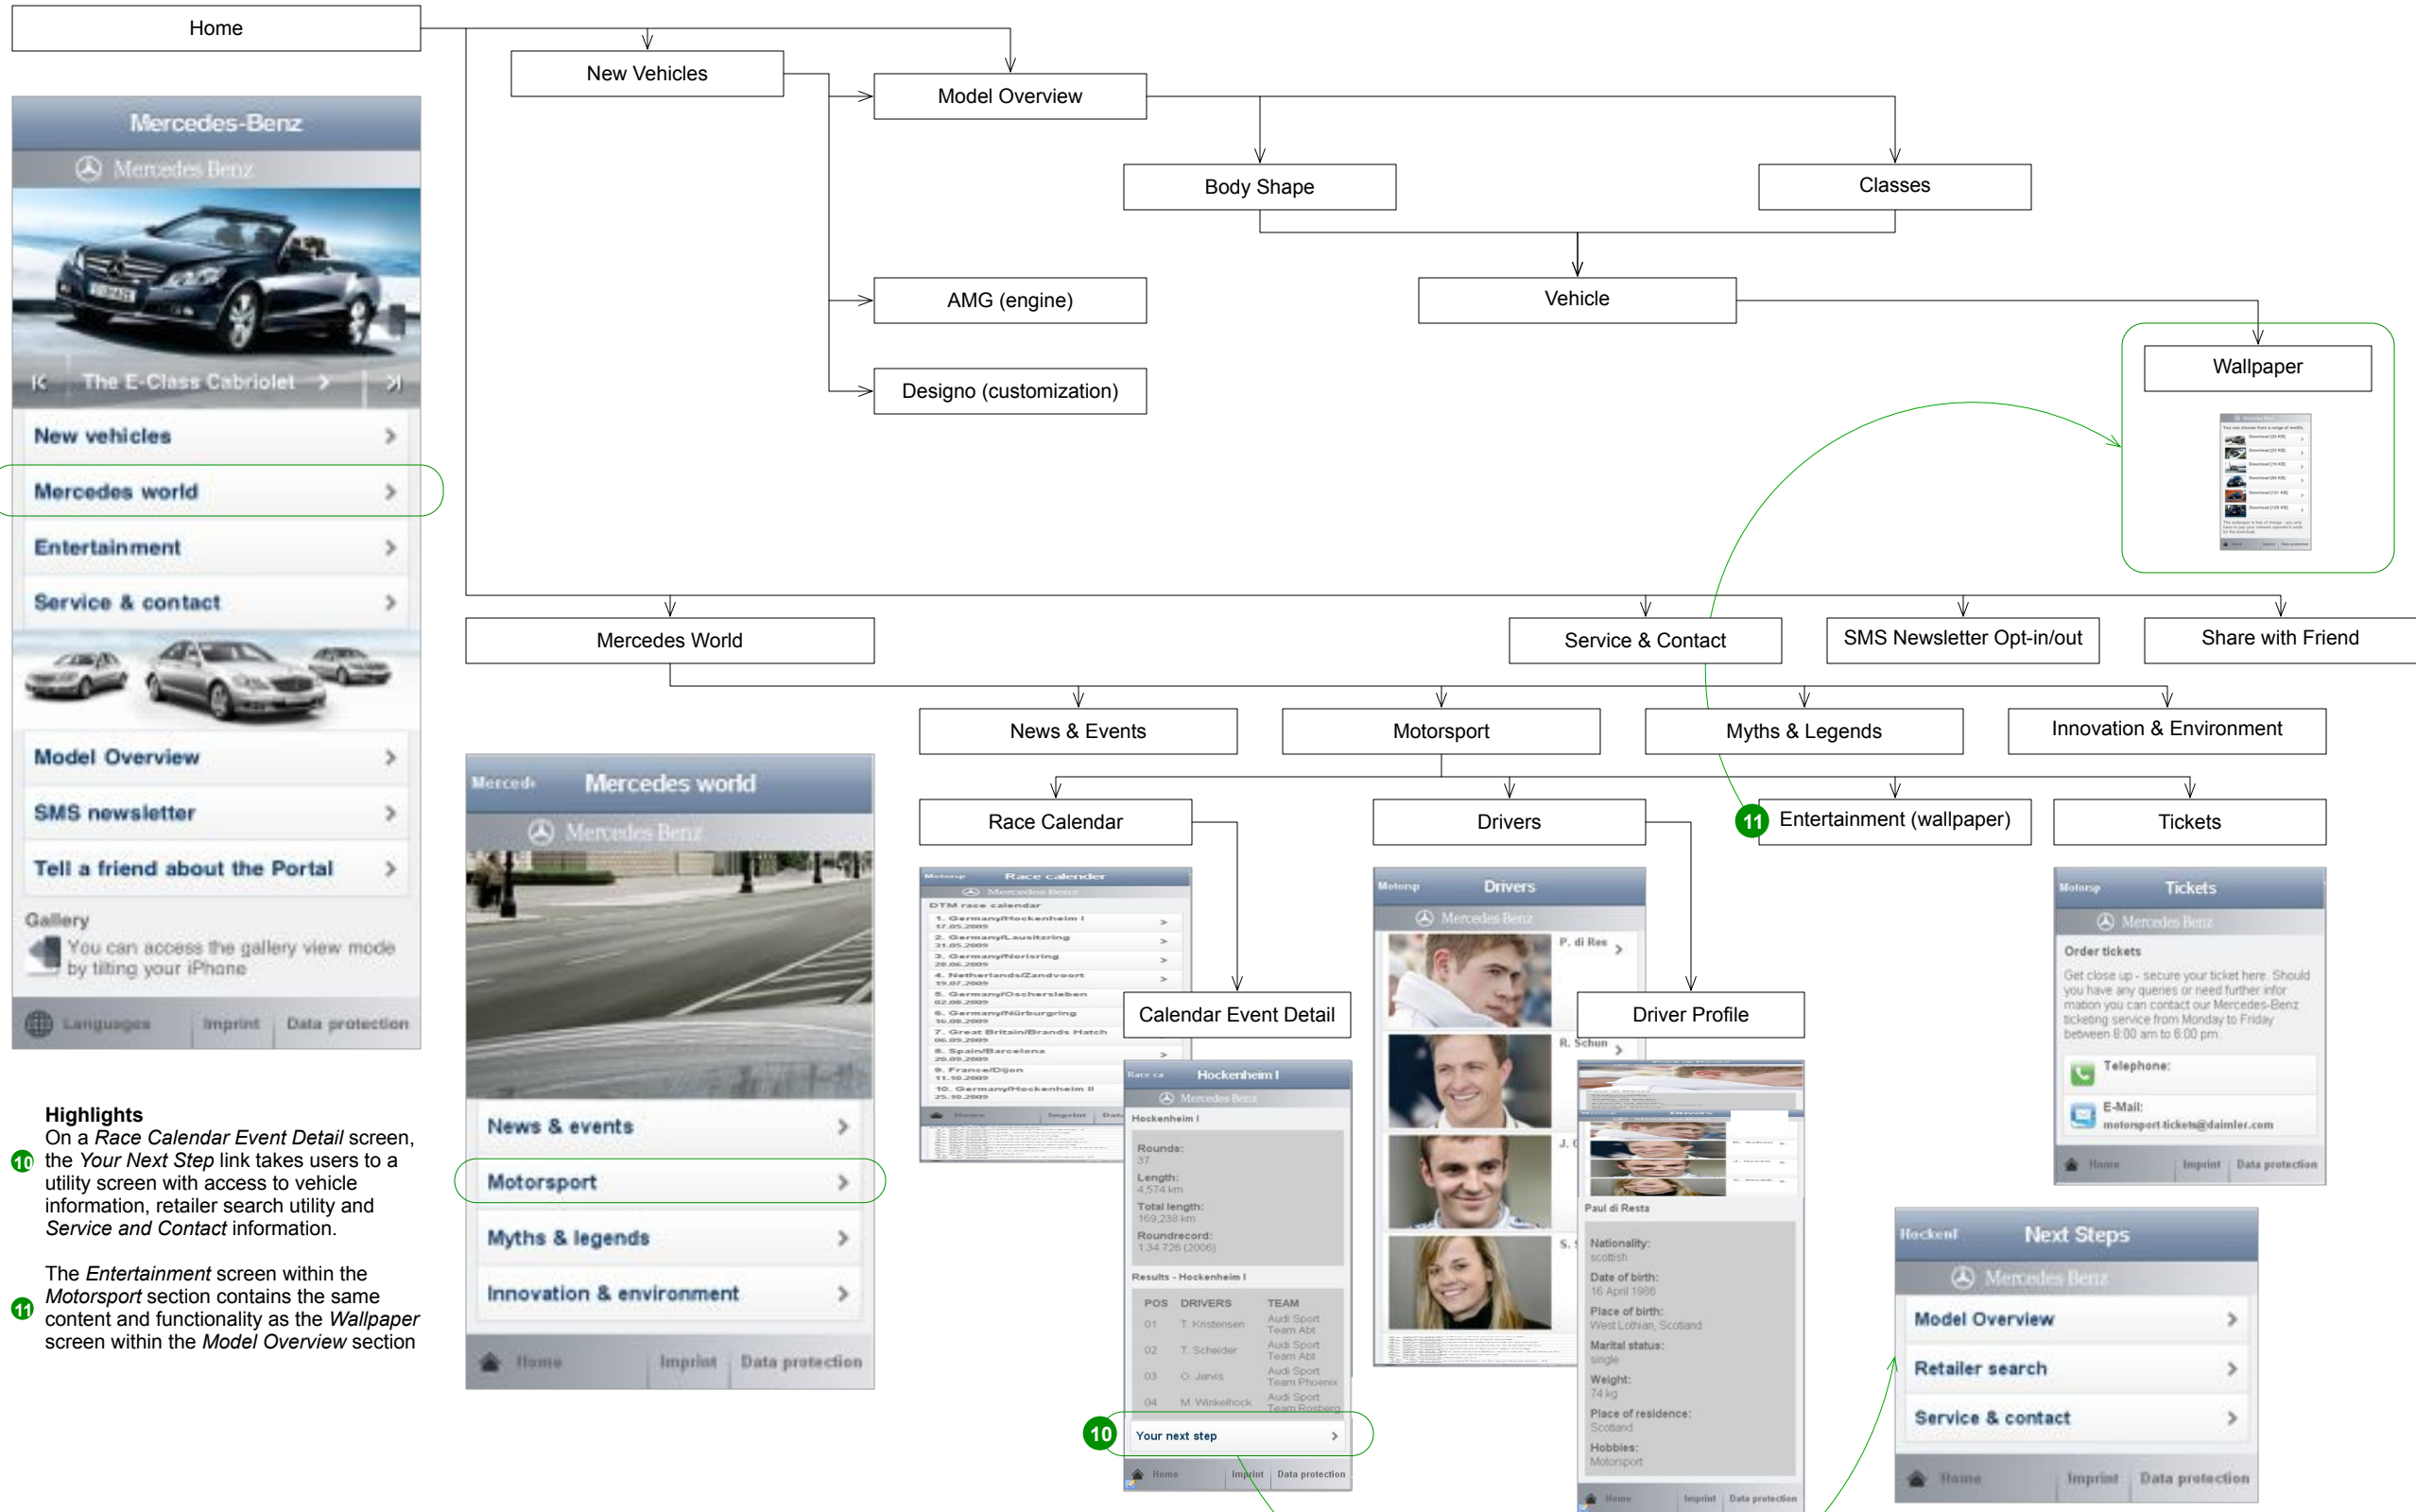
Home

New Vehicles

Model Overview

Body Shape

Classes

AMG (engine)

Vehicle

Designo (customization)

Wallpaper

Mercedes World

Service & Contact

SMS Newsletter Opt-in/out

Share with Friend

News & Events

Motorsport

Myths & Legends

Innovation & Environment

Race Calendar

Drivers

11 Entertainment (wallpaper)

Tickets

Calendar Event Detail

Driver Profile

Mercedes-Benz
Mercedes-Benz
The E-Class Cabriolet
New vehicles
Mercedes world
Entertainment
Service & contact
Model Overview
SMS newsletter
Tell a friend about the Portal
Gallery
You can access the gallery view mode by tilting your iPhone
Languages Imprint Data protection

Mercedes world
Mercedes-Benz
News & events
Motorsport
Myths & legends
Innovation & environment
Home Imprint Data protection

Race calender
DTM race calendar
1. Germany/Hockenheim I
2. Germany/Lausitzring
3. Germany/Norisring
4. Netherlands/Zandvoort
5. Germany/Oschersleben
6. Germany/Nürburgring
7. Great Britain/Brands Hatch
8. Spain/Barcelona
9. France/Dijon
10. Germany/Hockenheim II

Hockenheim I
Mercedes-Benz
Hockenheim I
Rounds:
37
Length:
4.574 km
Total length:
169.238 km
Roundrecord:
1:34.726 (2006)
Results - Hockenheim I
| POS | DRIVERS | TEAM |
|---|---|---|
| 01 | T. Kristensen | Audi Sport Team Abt |
| 02 | T. Scheider | Audi Sport Team Abt |
| 03 | O. Jarvis | Audi Sport Team Phoenix |
| 04 | M. Winkelhock | Audi Sport Team Rosberg |
10 Your next step
Home Imprint Data protection

Drivers
Mercedes-Benz
P. di Res
R. Schum
J. G
S.

Paul di Resta
Nationality:
scottish
Date of birth:
16 April 1986
Place of birth:
West Lothian, Scotland
Marital status:
single
Weight:
74 kg
Place of residence:
Scotland
Hobbies:
Motorsport
Home Imprint Data protection

Tickets
Mercedes-Benz
Order tickets
Get close up - secure your ticket here. Should you have any queries or need further information you can contact our Mercedes-Benz ticketing service from Monday to Friday between 8:00 am to 6:00 pm.
Telephone:
E-Mail:
motorsport-tickets@daimler.com
Home Imprint Data protection

Next Steps
Mercedes-Benz
Model Overview
Retailer search
Service & contact
Home Imprint Data protection

Highlights
10 On a Race Calendar Event Detail screen, the Your Next Step link takes users to a utility screen with access to vehicle information, retailer search utility and Service and Contact information.

11 The Entertainment screen within the Motorsport section contains the same content and functionality as the Wallpaper screen within the Model Overview section